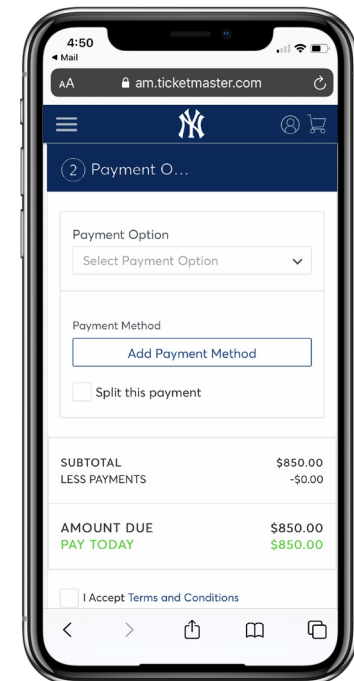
4:50
◂ Mail

AA am.ticketmaster.com

NY

2 Payment O...

Payment Option

Select Payment Option

Payment Method

Add Payment Method

Split this payment

SUBTOTAL $850.00
LESS PAYMENTS -$0.00

AMOUNT DUE $850.00
PAY TODAY $850.00

I Accept Terms and Conditions